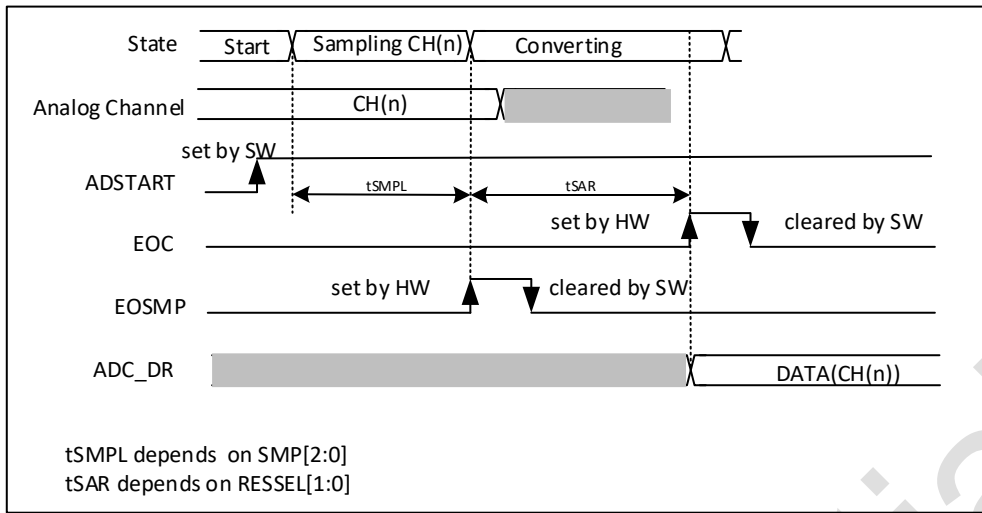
State
Start
Sampling CH(n)
Converting
Analog Channel
CH(n)
set by SW
ADSTART
tSMPL
tSAR
set by HW
cleared by SW
EOC
set by HW
cleared by SW
EOSMP
ADC_DR
DATA(CH(n))

tSMPL depends on SMP[2:0]
tSAR depends on RESSEL[1:0]